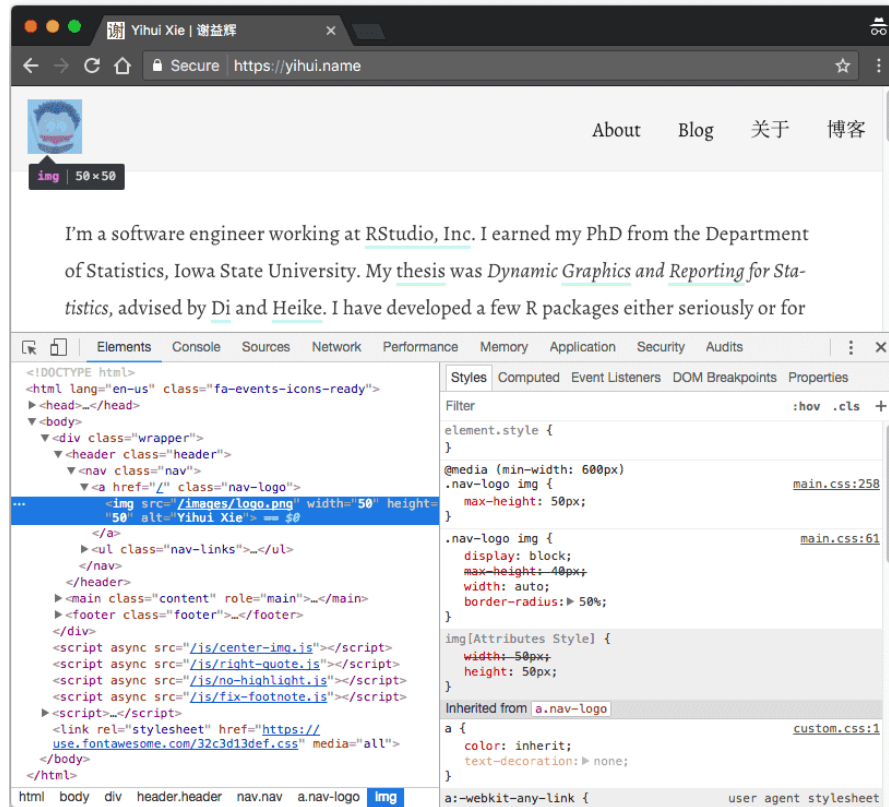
Yihui Xie | 谢益辉

Secure | https://yihui.name

img | 50 × 50

About Blog 关于 博客

I'm a software engineer working at RStudio, Inc. I earned my PhD from the Department of Statistics, Iowa State University. My thesis was *Dynamic Graphics and Reporting for Statistics*, advised by Di and Heike. I have developed a few R packages either seriously or for

Elements Console Sources Network Performance Memory Application Security Audits

<!DOCTYPE html>
<html lang="en-us" class="fa-events-icons-ready">
▶<head>…</head>
▼<body>
▼<div class="wrapper">
▼<header class="header">
▼<nav class="nav">
▼<a href="/" class="nav-logo">
... <img src="/images/logo.png" width="50" height="50" alt="Yihui Xie"> == $0
</a>
▶<ul class="nav-links">…</ul>
</nav>
</header>
▶<main class="content" role="main">…</main>
▶<footer class="footer">…</footer>
</div>
<script async src="/js/center-img.js"></script>
<script async src="/js/right-quote.js"></script>
<script async src="/js/no-highlight.js"></script>
<script async src="/js/fix-footnote.js"></script>
▶<script>…</script>
<link rel="stylesheet" href="https://use.fontawesome.com/32c3d13def.css" media="all">
</body>
</html>

html body div header.header nav.nav a.nav-logo img

Styles Computed Event Listeners DOM Breakpoints Properties

Filter :hov .cls +

element.style {
}

@media (min-width: 600px)
.nav-logo img { main.css:258
max-height: 50px;
}

.nav-logo img { main.css:61
display: block;
max-height: 40px;
width: auto;
border-radius: ▶ 50%;
}

img[Attributes Style] {
width: 50px;
height: 50px;
}

Inherited from a.nav-logo
a { custom.css:1
color: inherit;
text-decoration: ▶ none;
}

a:-webkit-any-link { user agent stylesheet